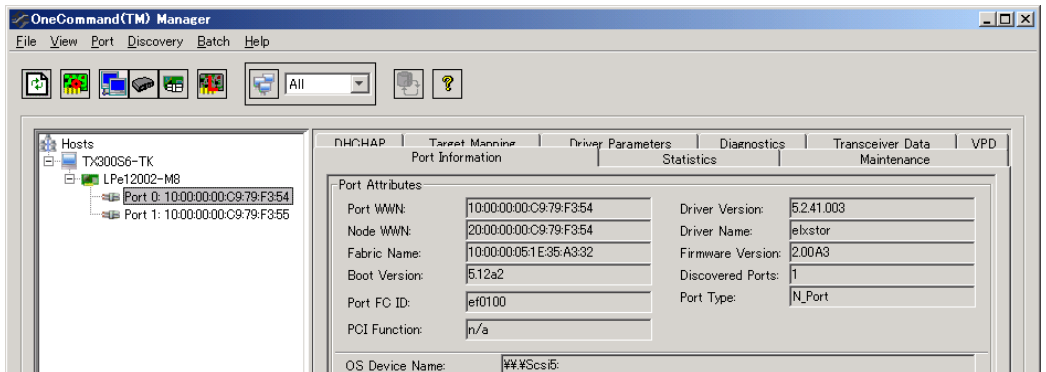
OneCommand(TM) Manager

File View Port Discovery Batch Help

All

Hosts
TX300S6-TK
LPe12002-M8
Port 0: 10:00:00:00:C9:79:F3:54
Port 1: 10:00:00:00:C9:79:F3:55

DHCHAP | Target Mapping | Driver Parameters | Diagnostics | Transceiver Data | VPD
Port Information | Statistics | Maintenance

Port Attributes

Port WWN: 10:00:00:00:C9:79:F3:54
Node WWN: 20:00:00:00:C9:79:F3:54
Fabric Name: 10:00:00:05:1E:35:A3:32
Boot Version: 5.12a2
Port FC ID: ef0100
PCI Function: n/a

Driver Version: 5.2.41.003
Driver Name: elxstor
Firmware Version: 2.00A3
Discovered Ports: 1
Port Type: N_Port

OS Device Name: ¥¥.¥Scsi5: